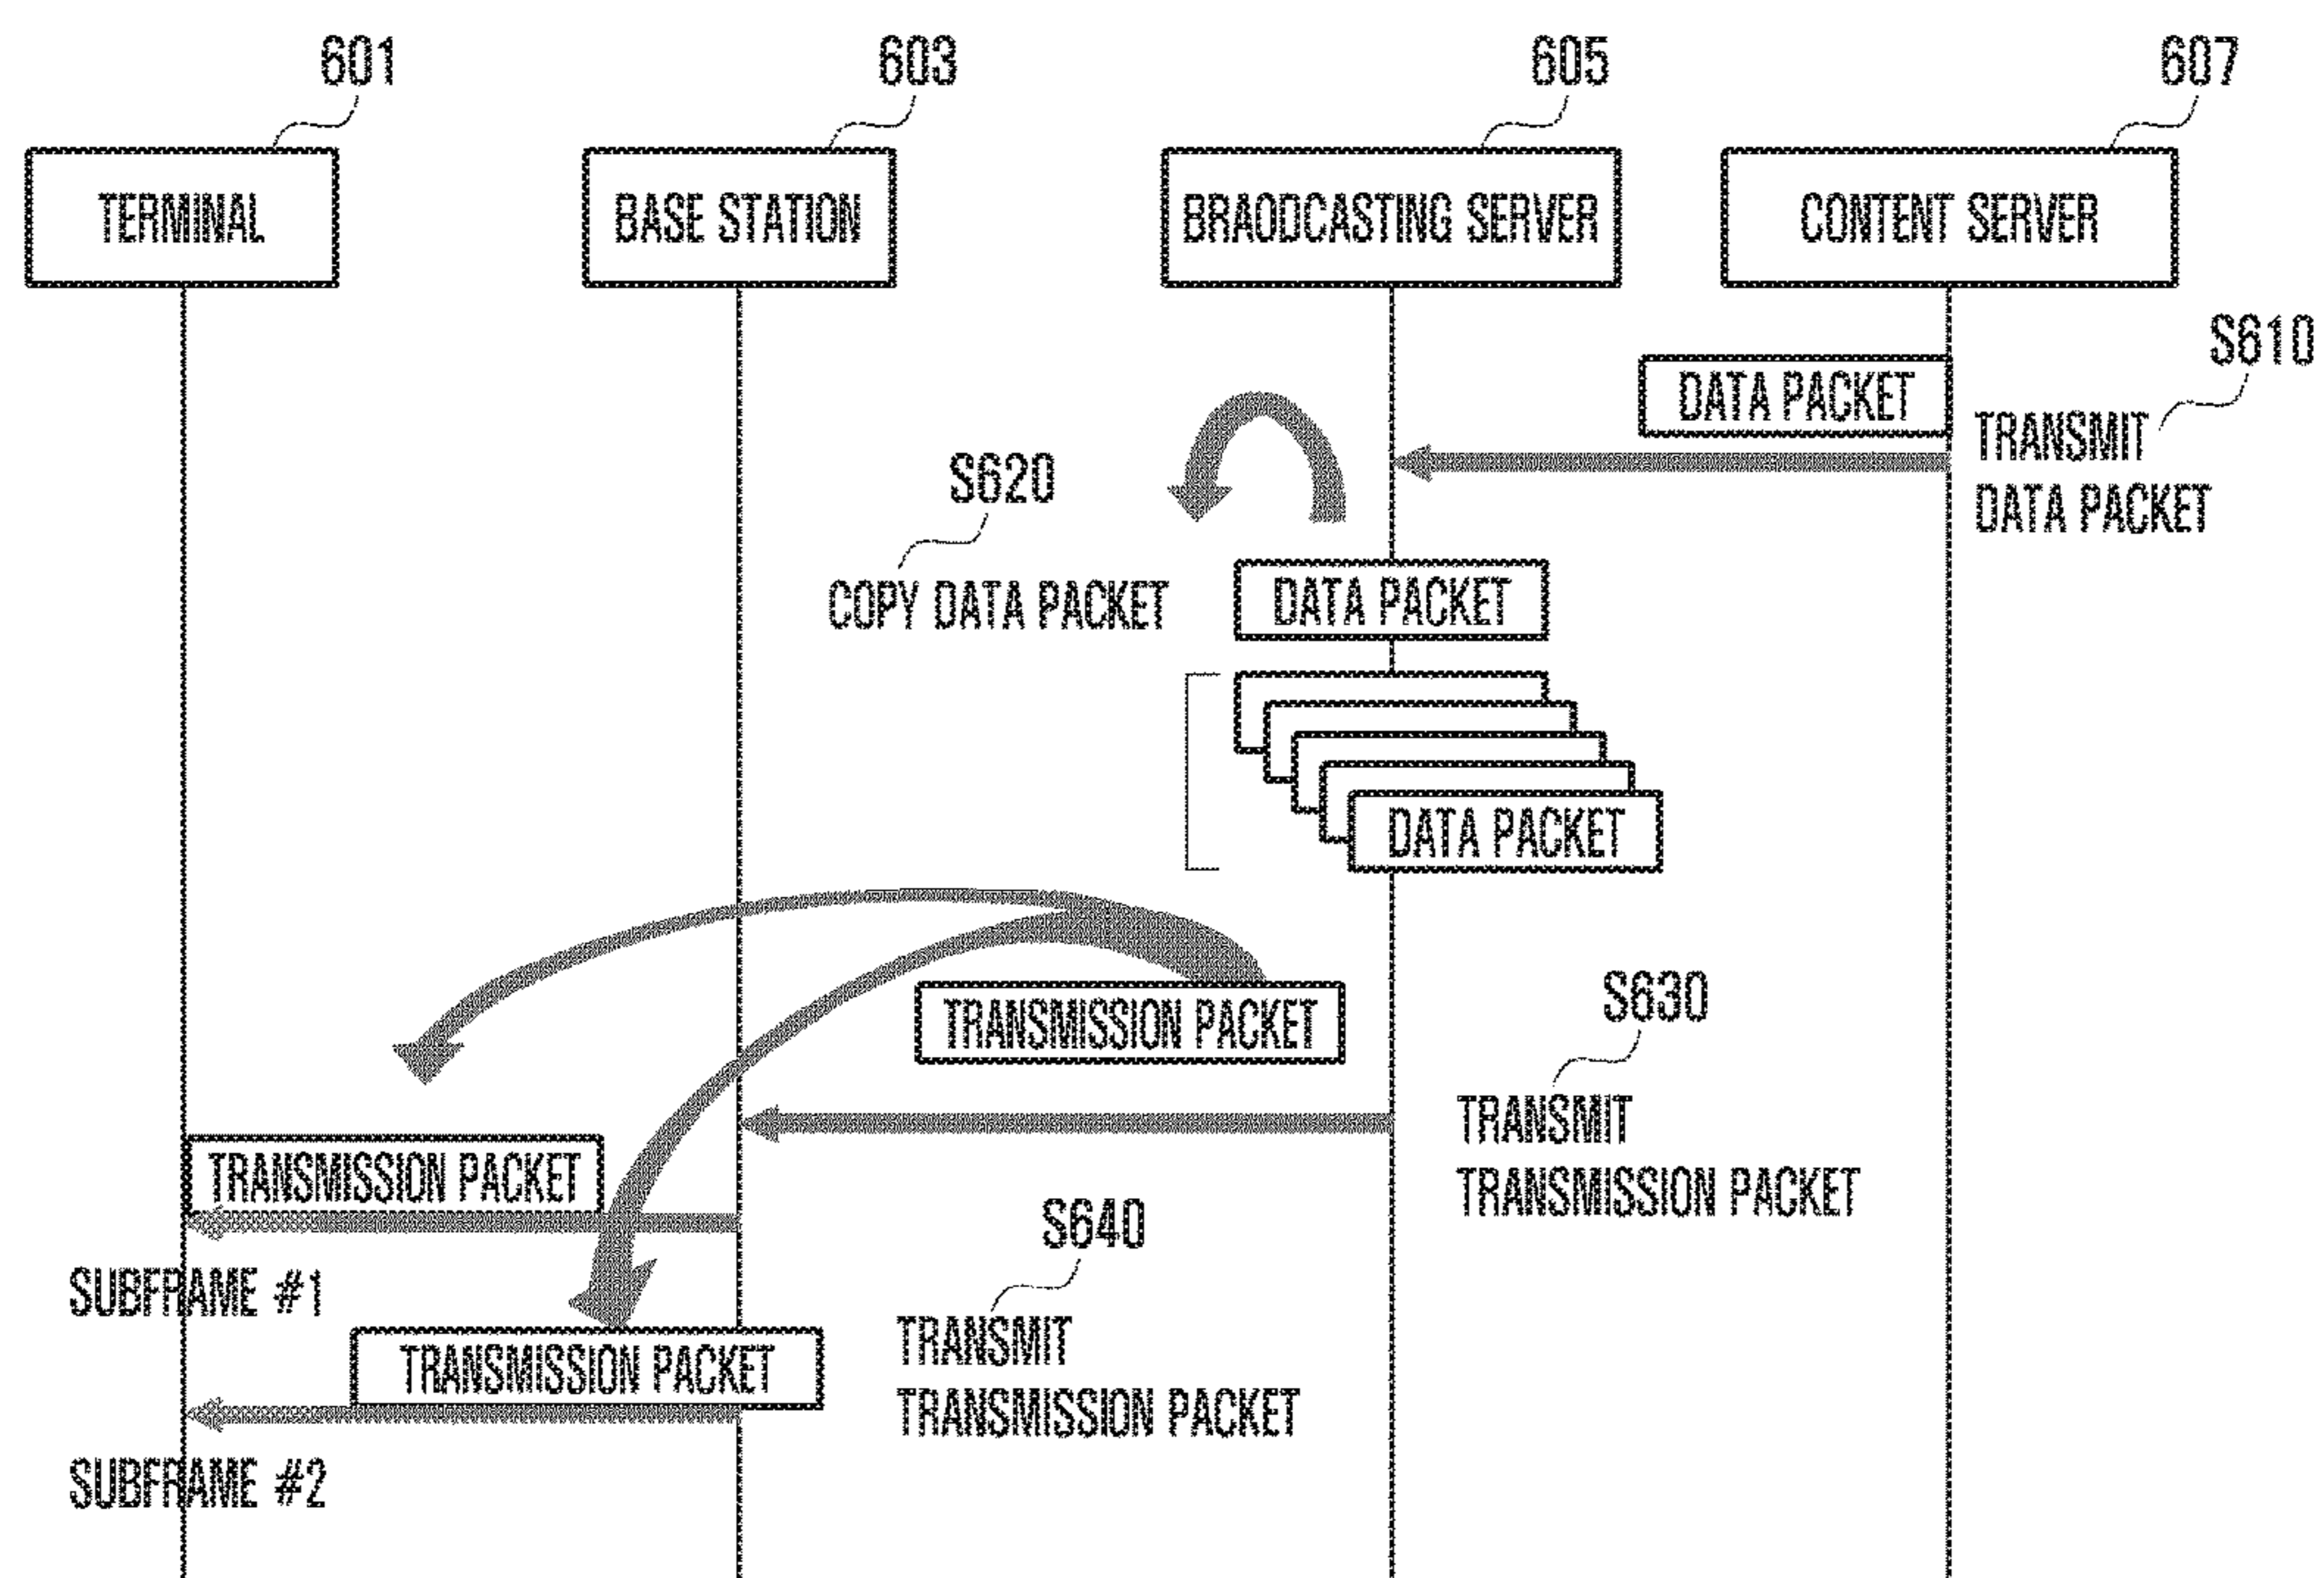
601

603

605

607

TERMINAL

BASE STATION

BRAODCASTING SERVER

CONTENT SERVER

S610

DATA PACKET

TRANSMIT DATA PACKET

S620

COPY DATA PACKET

DATA PACKET

DATA PACKET

TRANSMISSION PACKET

S630

TRANSMIT TRANSMISSION PACKET

TRANSMISSION PACKET

S640

SUBFRAME #1

TRANSMISSION PACKET

TRANSMIT TRANSMISSION PACKET

SUBFRAME #2